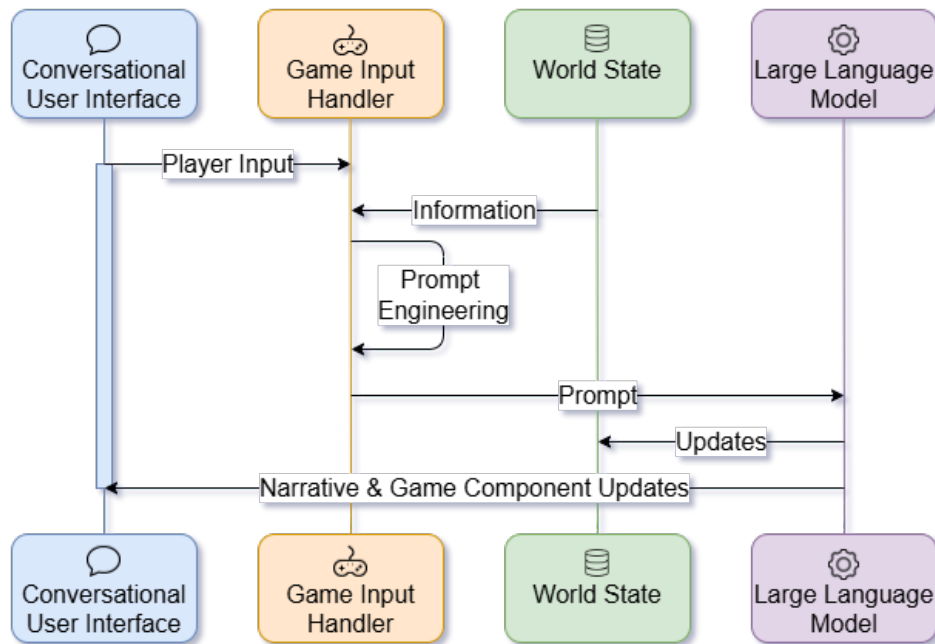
Conversational User Interface

Game Input Handler

World State

Large Language Model

Player Input

Information

Prompt Engineering

Prompt

Updates

Narrative & Game Component Updates

Conversational User Interface

Game Input Handler

World State

Large Language Model